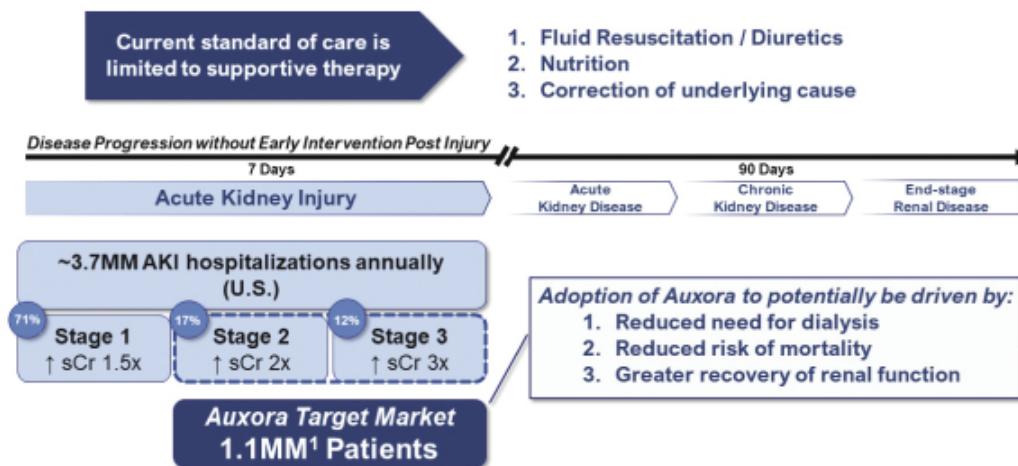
Current standard of care is limited to supportive therapy

1. Fluid Resuscitation / Diuretics
2. Nutrition
3. Correction of underlying cause

Disease Progression without Early Intervention Post Injury

7 Days

90 Days

Acute Kidney Injury

Acute Kidney Disease

Chronic Kidney Disease

End-stage Renal Disease

~3.7MM AKI hospitalizations annually (U.S.)

71%
Stage 1
↑ sCr 1.5x

17%
Stage 2
↑ sCr 2x

12%
Stage 3
↑ sCr 3x

Adoption of Auxora to potentially be driven by:
1. Reduced need for dialysis
2. Reduced risk of mortality
3. Greater recovery of renal function

Auxora Target Market
1.1MM$^1$ Patients